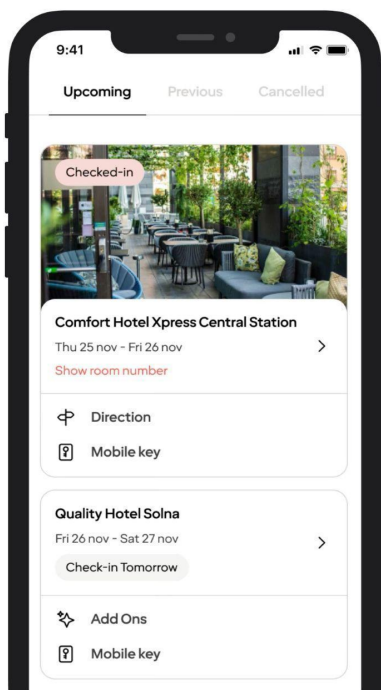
9:41

Upcoming Previous Cancelled

Checked-in

Comfort Hotel Xpress Central Station
Thu 25 nov - Fri 26 nov
Show room number

Direction

Mobile key

Quality Hotel Solna
Fri 26 nov - Sat 27 nov
Check-in Tomorrow

Add Ons

Mobile key